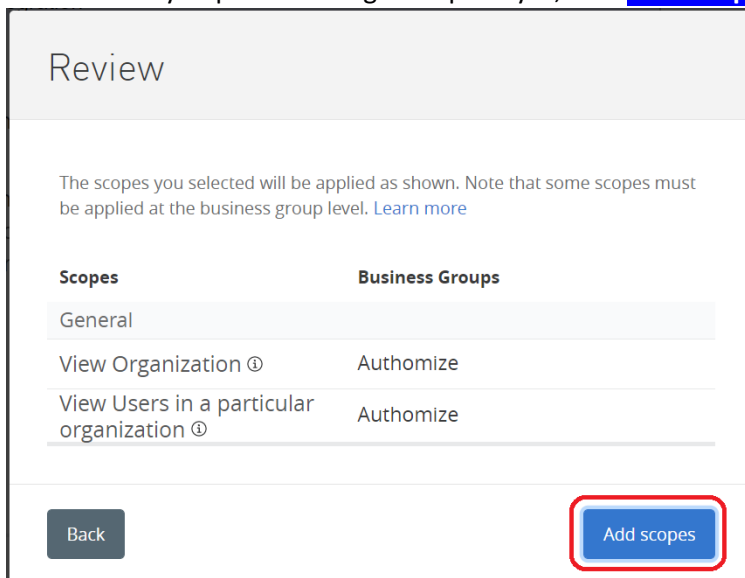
Review

The scopes you selected will be applied as shown. Note that some scopes must be applied at the business group level. Learn more

| Scopes | Business Groups |
|---|---|
| General | |
| View Organization ⓘ | Authomize |
| View Users in a particular organization ⓘ | Authomize |

Back

Add scopes